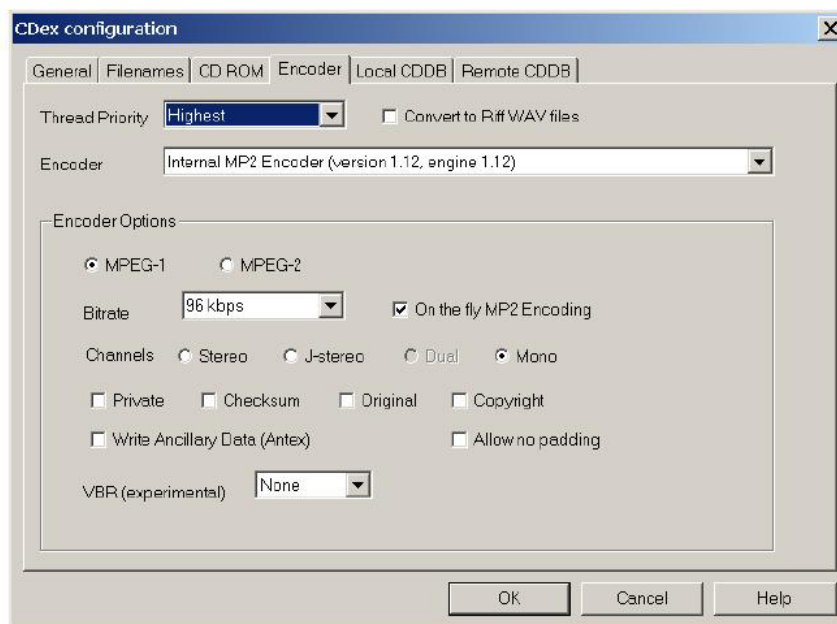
CDex configuration

General | Filenames | CD ROM | Encoder | Local CDDB | Remote CDDB

Thread Priority Highest

Convert to Riff WAV files

Encoder Internal MP2 Encoder (version 1.12, engine 1.12)

Encoder Options

MPEG-1 MPEG-2

Bitrate 96 kbps

On the fly MP2 Encoding

Channels Stereo J-stereo Dual Mono

Private Checksum Original Copyright

Write Ancillary Data (Antex)

Allow no padding

VBR (experimental) None

OK Cancel Help